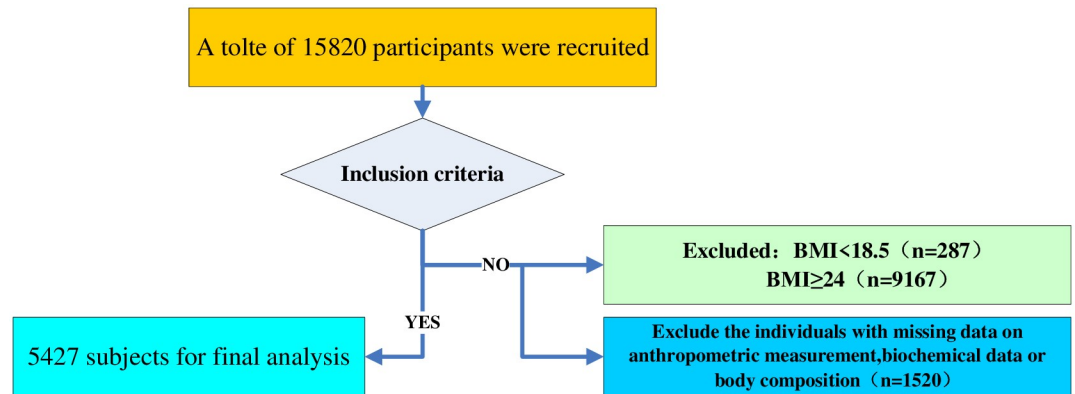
A tolte of 15820 participants were recruited

Inclusion criteria

NO

Excluded：BMI<18.5（n=287）
BMI≥24（n=9167）

YES

5427 subjects for final analysis

Exclude the individuals with missing data on anthropometric measurement,biochemical data or body composition（n=1520）